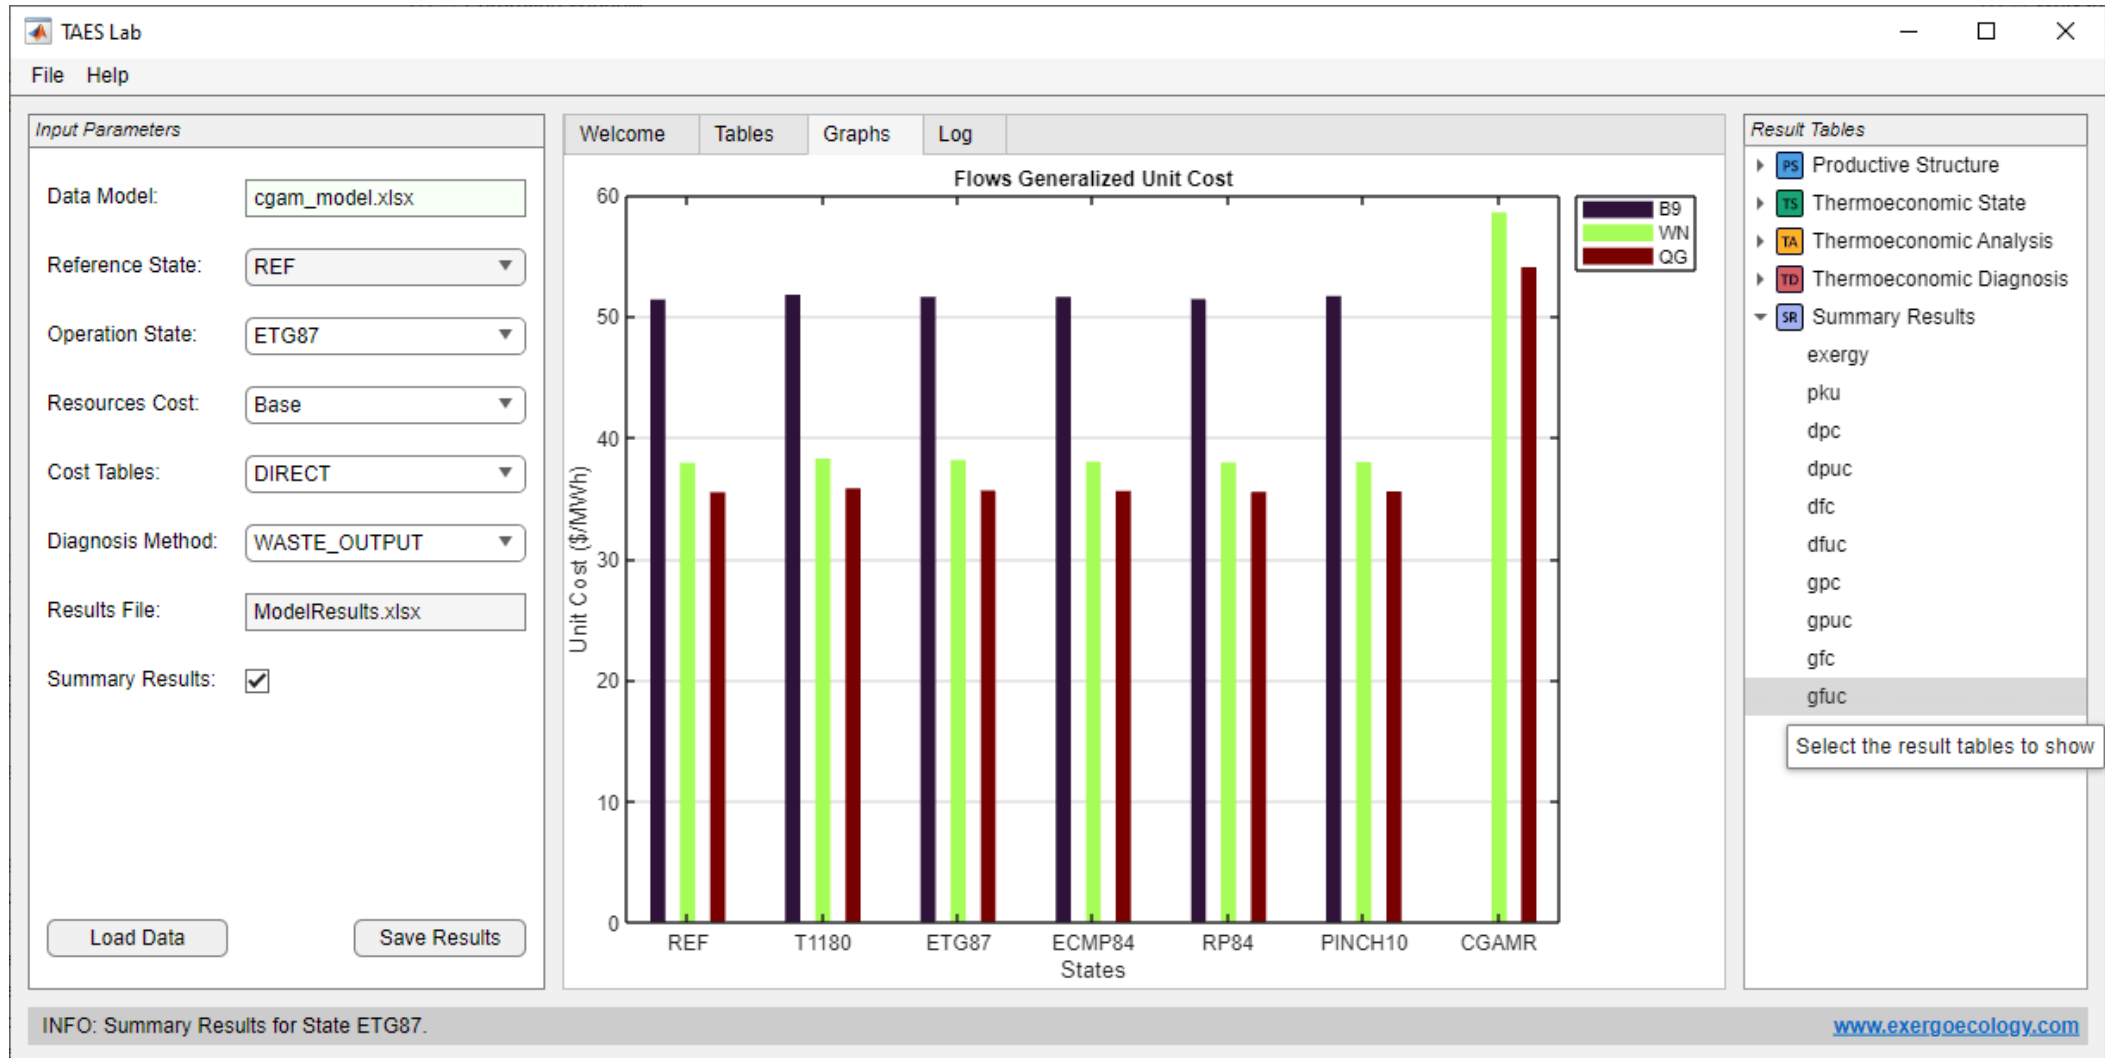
TAES Lab

File Help

Input Parameters

Data Model: cgam_model.xlsx

Reference State: REF

Operation State: ETG87

Resources Cost: Base

Cost Tables: DIRECT

Diagnosis Method: WASTE_OUTPUT

Results File: ModelResults.xlsx

Summary Results: ✓

Load Data

Save Results

Welcome Tables Graphs Log

Flows Generalized Unit Cost

B9
WN
QG

Unit Cost ($/MWh)

60
50
40
30
20
10
0

REF T1180 ETG87 ECMP84 RP84 PINCH10 CGAMR

States

Result Tables

PS Productive Structure
TS Thermoeconomic State
TA Thermoeconomic Analysis
TD Thermoeconomic Diagnosis
SR Summary Results
exergy
pku
dpc
dpuc
dfc
dfuc
gpc
gpuc
gfc
gfuc

Select the result tables to show

INFO: Summary Results for State ETG87.

www.exergoecology.com